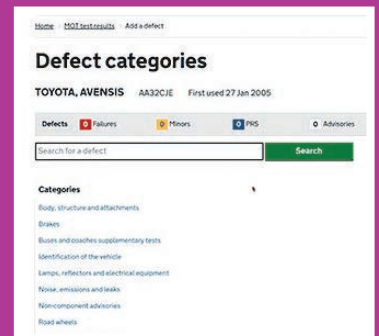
Home › MOT test results › Add a defect

Defect categories

TOYOTA, AVENSIS AA32CJE First used 27 Jan 2005

| Defects | 0 Failures | 0 Minors | 0 PRS | 0 Advisories |
|---|---|---|---|---|

Search for a defect

Search

Categories

Body, structure and attachments

Brakes

Buses and coaches supplementary tests

Identification of the vehicle

Lamps, reflectors and electrical equipment

Noise, emissions and leaks

Non-component advisories

Road wheels